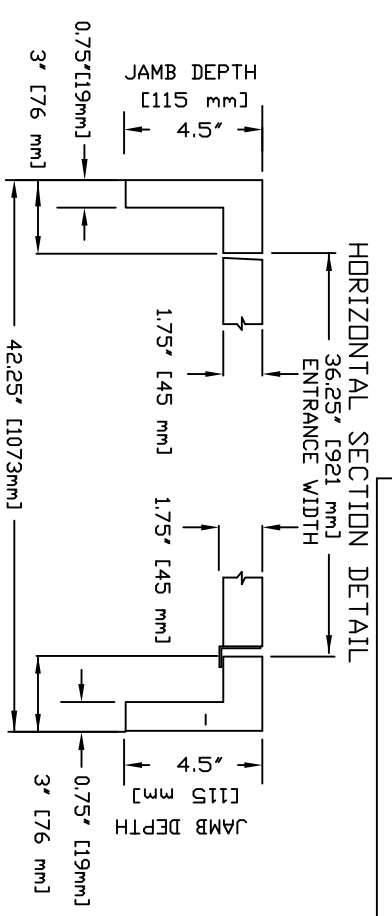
HORIZONTAL SECTION DETAIL

JAMB DEPTH
[115 mm]
4.5"

0.75"[19mm]

3" [76 mm]

42.25" [1073mm]

1.75" [45 mm]

36.25" [921 mm]
ENTRANCE WIDTH

1.75" [45 mm]

4.5"
[115 mm]
JAMB DEPTH

0.75" [19mm]

3" [76 mm]